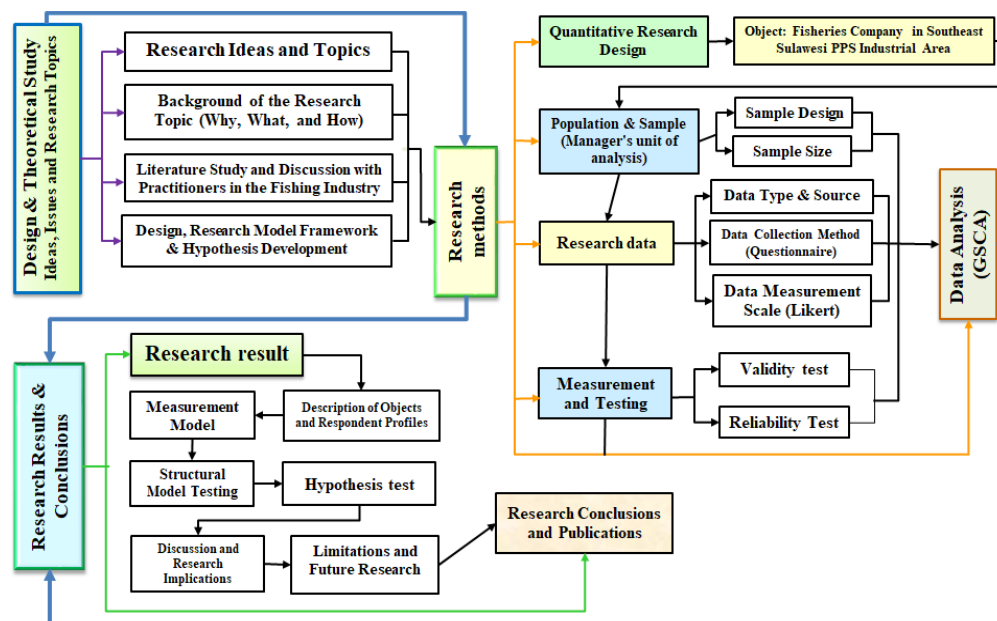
Design & Theoretical Study
Ideas, Issues and Research Topics

Research Ideas and Topics

Background of the Research Topic (Why, What, and How)

Literature Study and Discussion with Practitioners in the Fishing Industry

Design, Research Model Framework & Hypothesis Development

Research methods

Quantitative Research Design

Object: Fisheries Company in Southeast Sulawesi PPS Industrial Area

Population & Sample (Manager's unit of analysis)

Sample Design

Sample Size

Data Type & Source

Research data

Data Collection Method (Questionnaire)

Data Measurement Scale (Likert)

Data Analysis (GSCA)

Measurement and Testing

Validity test

Reliability Test

Research Results & Conclusions

Research result

Measurement Model

Description of Objects and Respondent Profiles

Structural Model Testing

Hypothesis test

Discussion and Research Implications

Limitations and Future Research

Research Conclusions and Publications